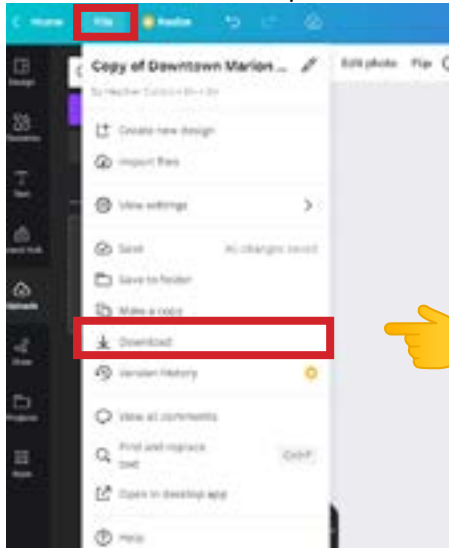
Home File Resize

Copy of Downtown Marion ...

By Heather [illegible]

Edit photo Flip

Design

Elements

Text

Brand Kit

Uploads

Draw

Projects

Apps

Create new design

Import files

View settings

Save All changes saved

Save to folder

Make a copy

Download

Version History

View all comments

Find and replace text Ctrl+F

Open in desktop app

Help